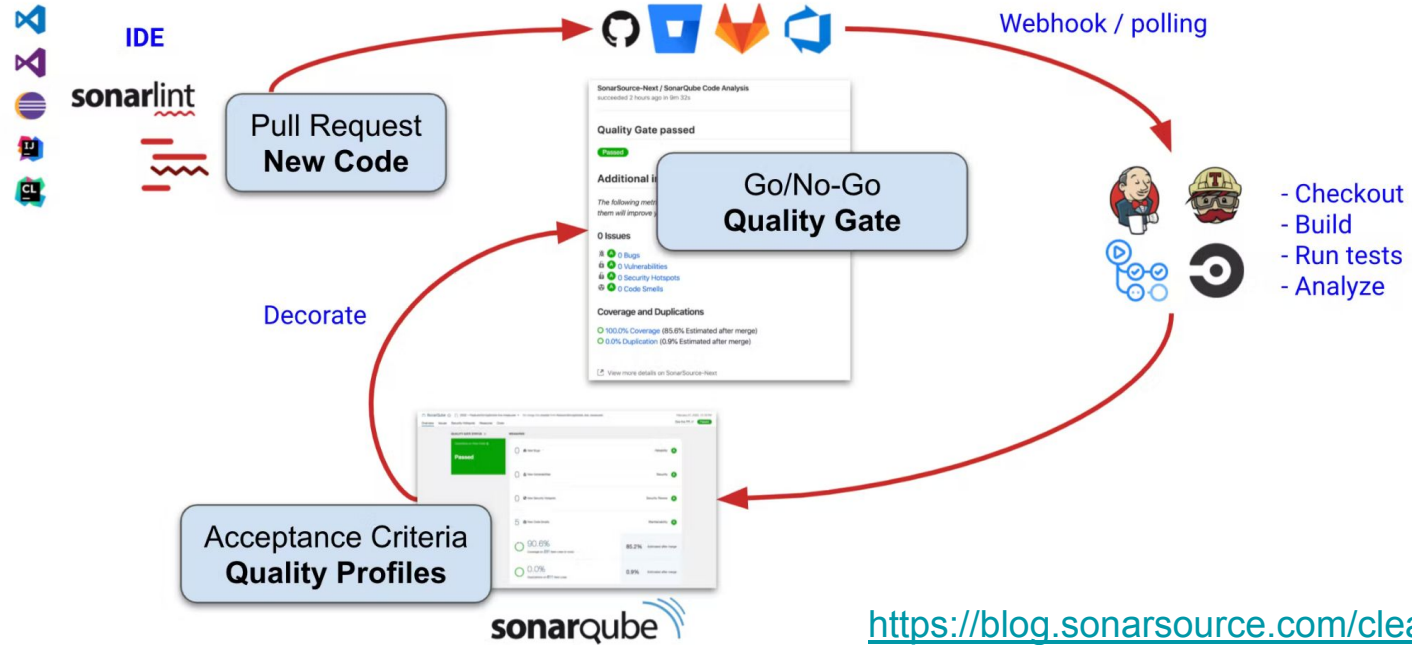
IDE

sonarlint

Pull Request
New Code

Webhook / polling

SonarSource-Next / SonarQube Code Analysis
succeeded 2 hours ago in 9m 32s

Quality Gate passed

Passed

Additional i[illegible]

The following metr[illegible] them will improve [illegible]

Go/No-Go
Quality Gate

0 Issues

0 Bugs
0 Vulnerabilities
0 Security Hotspots
0 Code Smells

Coverage and Duplications

100.0% Coverage (85.6% Estimated after merge)
0.0% Duplication (0.9% Estimated after merge)

View more details on SonarSource-Next

- Checkout
- Build
- Run tests
- Analyze

Decorate

Passed

90.6%

0.0%

85.2%

0.8%

Acceptance Criteria
Quality Profiles

sonarqube

https://blog.sonarsource.com/clea